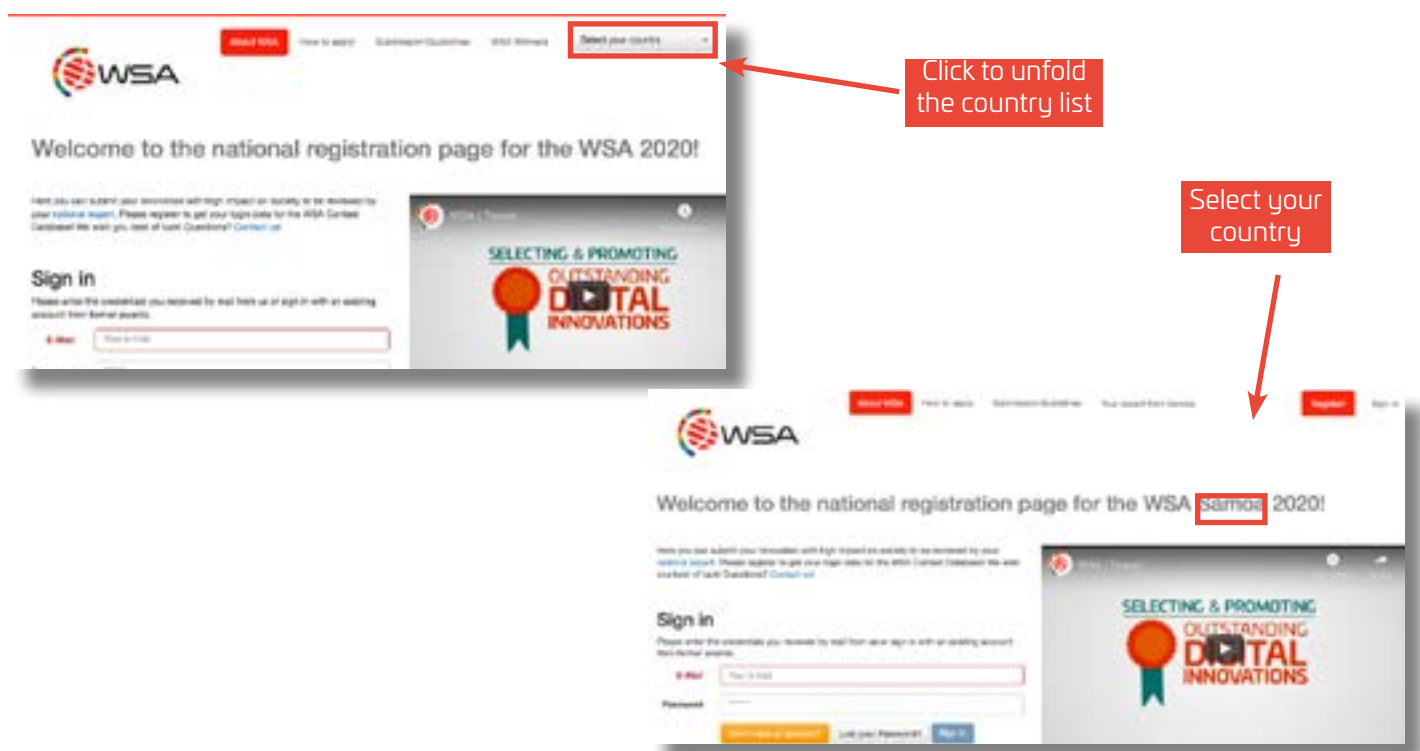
About WSA How to apply Submission Guidelines WSA Winners Select your country

WSA

Click to unfold the country list

Welcome to the national registration page for the WSA 2020!

Here you can submit your innovation with high impact on society to be reviewed by your national expert. Please register to get your login data for the WSA Contest Database! We wish you best of luck! Questions? Contact us!

WSA | Teaser

SELECTING & PROMOTING OUTSTANDING DIGITAL INNOVATIONS

Sign in

Please enter the credentials you received by mail from us or sign in with an existing account from former events.

E-Mail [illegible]

Select your country

About WSA How to apply Submission Guidelines Your expert from Samoa Register Sign in

WSA

Welcome to the national registration page for the WSA Samoa 2020!

Here you can submit your innovation with high impact on society to be reviewed by your national expert. Please register to get your login data for the WSA Contest Database! We wish you best of luck! Questions? Contact us!

WSA | Teaser

SELECTING & PROMOTING OUTSTANDING DIGITAL INNOVATIONS

Sign in

Please enter the credentials you received by mail from us or sign in with an existing account from former events.

E-Mail Your E-Mail

Password

Don't have an account? Lost your Password? Sign in